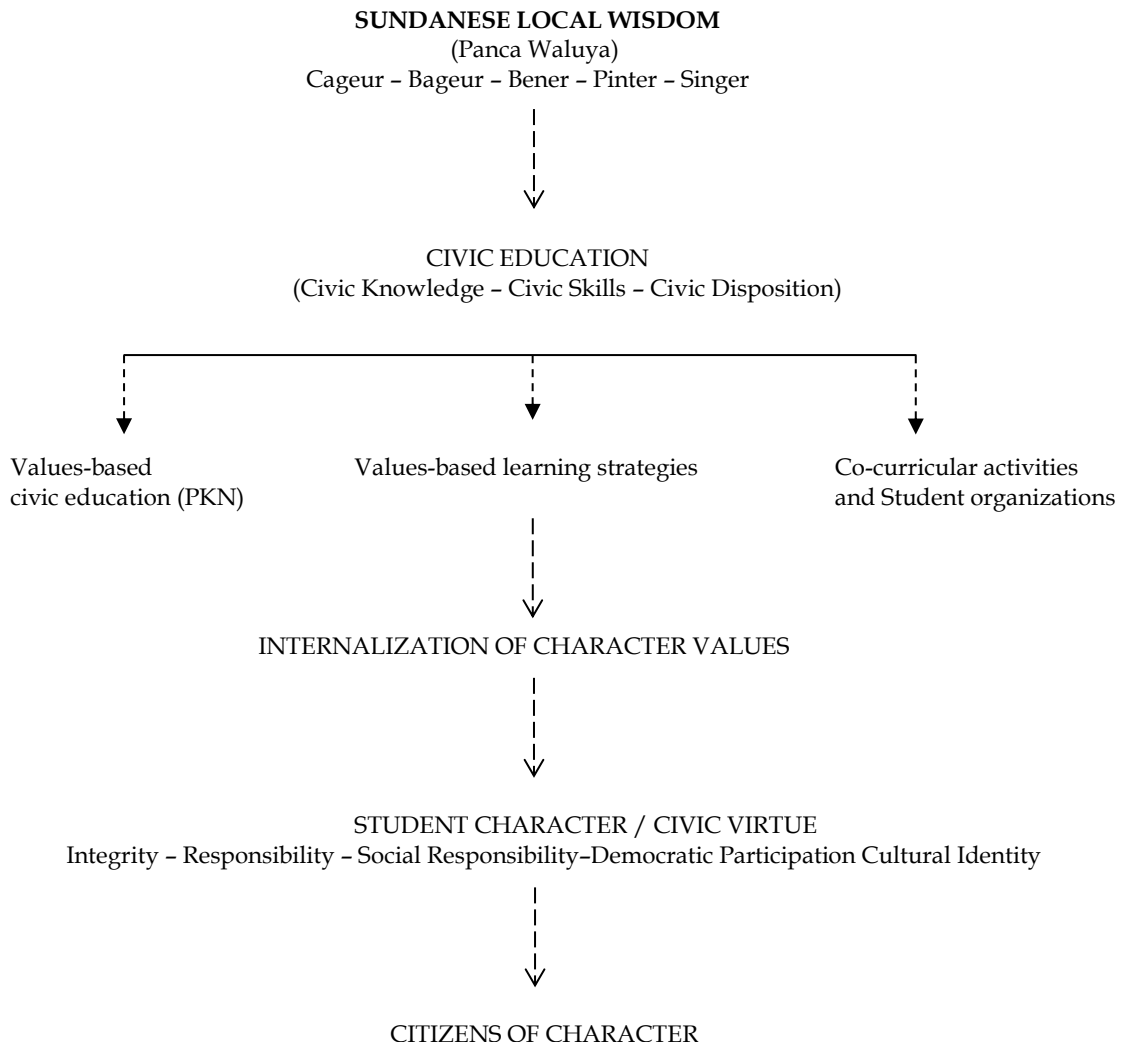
**SUNDANESE LOCAL WISDOM**
(Panca Waluya)
Cageur – Bageur – Bener – Pinter – Singer

CIVIC EDUCATION
(Civic Knowledge – Civic Skills – Civic Disposition)

Values-based civic education (PKN)

Values-based learning strategies

Co-curricular activities and Student organizations

INTERNALIZATION OF CHARACTER VALUES

STUDENT CHARACTER / CIVIC VIRTUE
Integrity – Responsibility – Social Responsibility–Democratic Participation Cultural Identity

CITIZENS OF CHARACTER